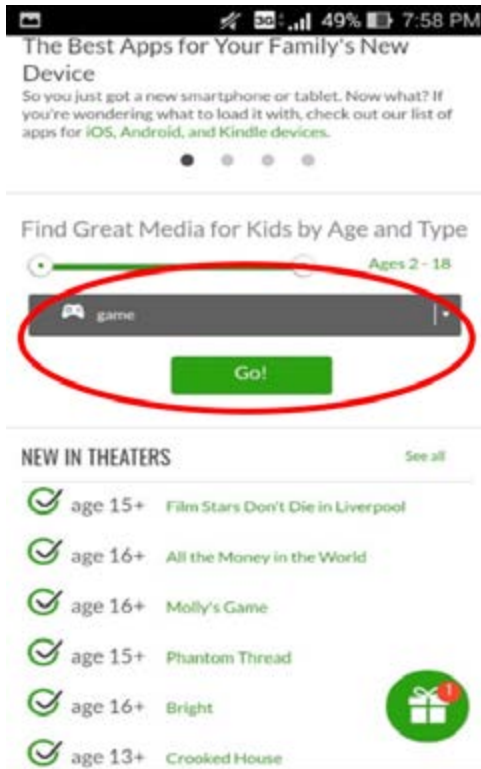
3G 49% 7:58 PM

The Best Apps for Your Family's New Device

So you just got a new smartphone or tablet. Now what? If you're wondering what to load it with, check out our list of apps for iOS, Android, and Kindle devices.

Find Great Media for Kids by Age and Type

Ages 2 - 18

game

Go!

NEW IN THEATERS

See all

age 15+ Film Stars Don't Die in Liverpool

age 16+ All the Money in the World

age 16+ Molly's Game

age 15+ Phantom Thread

age 16+ Bright

age 13+ Crooked House

!